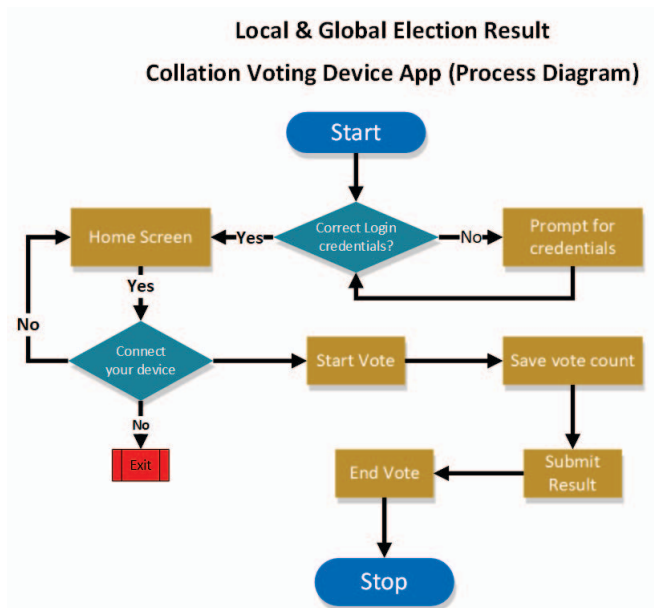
Local & Global Election Result

Collation Voting Device App (Process Diagram)

Start

Home Screen

Yes

Correct Login credentials?

No

Prompt for credentials

Yes

No

Connect your device

Start Vote

Save vote count

No

Exit

End Vote

Submit Result

Stop